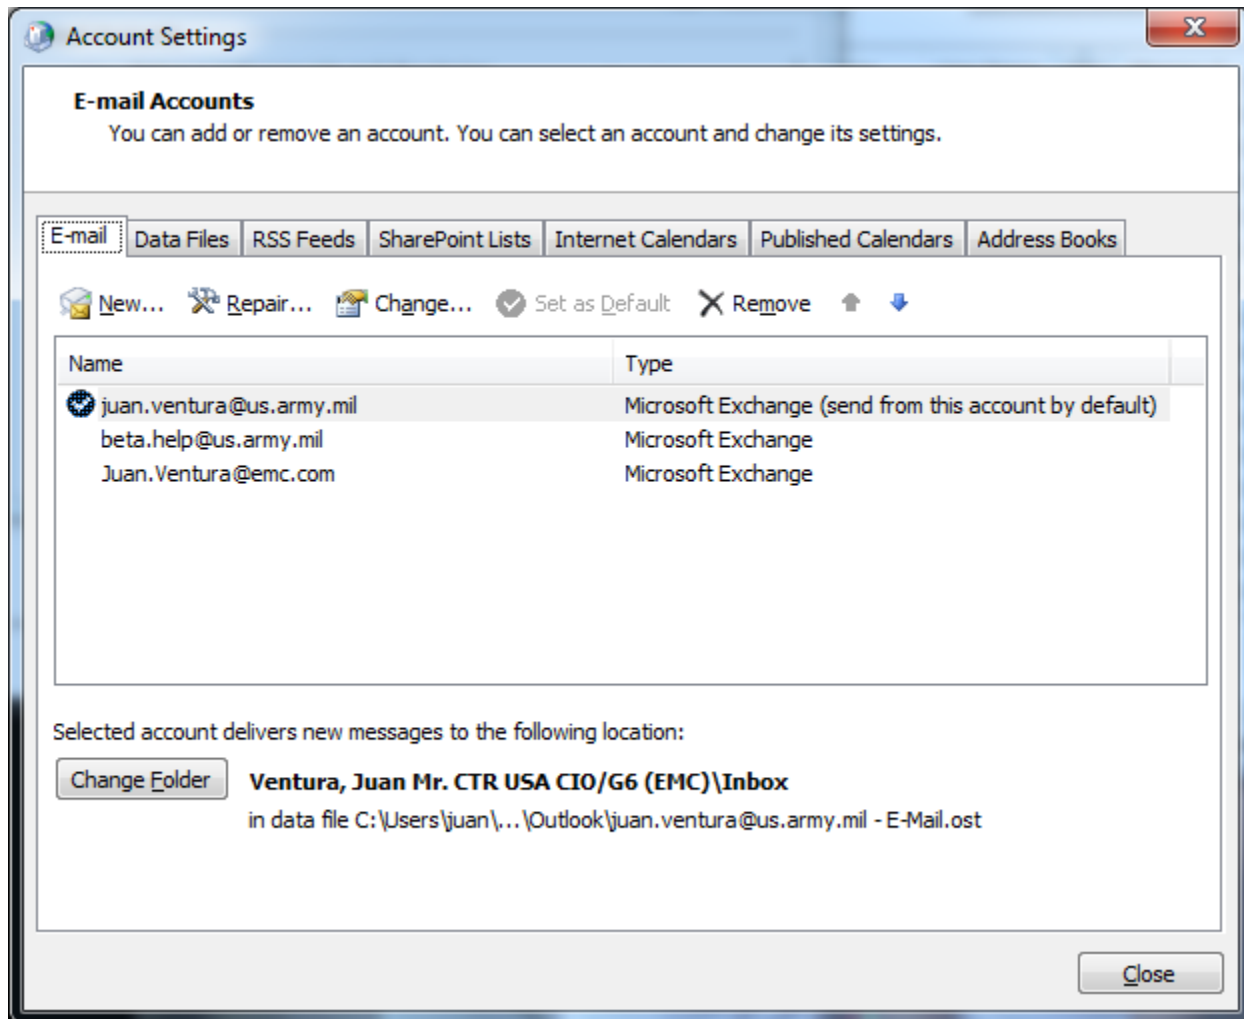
Account Settings

E-mail Accounts
You can add or remove an account. You can select an account and change its settings.

E-mail | Data Files | RSS Feeds | SharePoint Lists | Internet Calendars | Published Calendars | Address Books

New... Repair... Change... Set as Default Remove

| Name | Type |
|---|---|
| juan.ventura@us.army.mil | Microsoft Exchange (send from this account by default) |
| beta.help@us.army.mil | Microsoft Exchange |
| Juan.Ventura@emc.com | Microsoft Exchange |

Selected account delivers new messages to the following location:

Change Folder

Ventura, Juan Mr. CTR USA CIO/G6 (EMC)\Inbox
in data file C:\Users\juan\...\Outlook\juan.ventura@us.army.mil - E-Mail.ost

Close